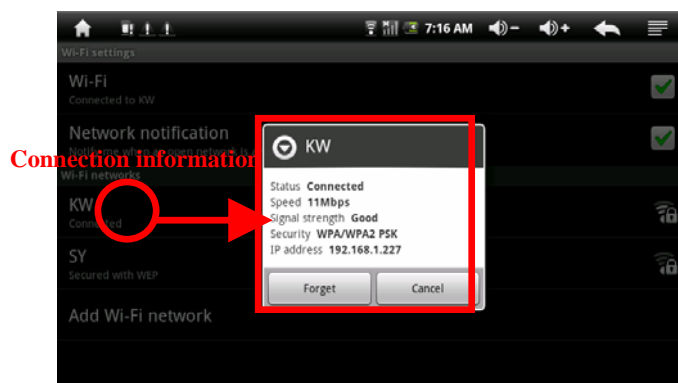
7:16 AM

Wi-Fi settings

Wi-Fi
Connected to KW

Network notification
Notify me when an open network is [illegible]

Connection information

Wi-Fi networks

KW
Connected

SY
Secured with WEP

Add Wi-Fi network

KW

Status Connected
Speed 11Mbps
Signal strength Good
Security WPA/WPA2 PSK
IP address 192.168.1.227

Forget
Cancel